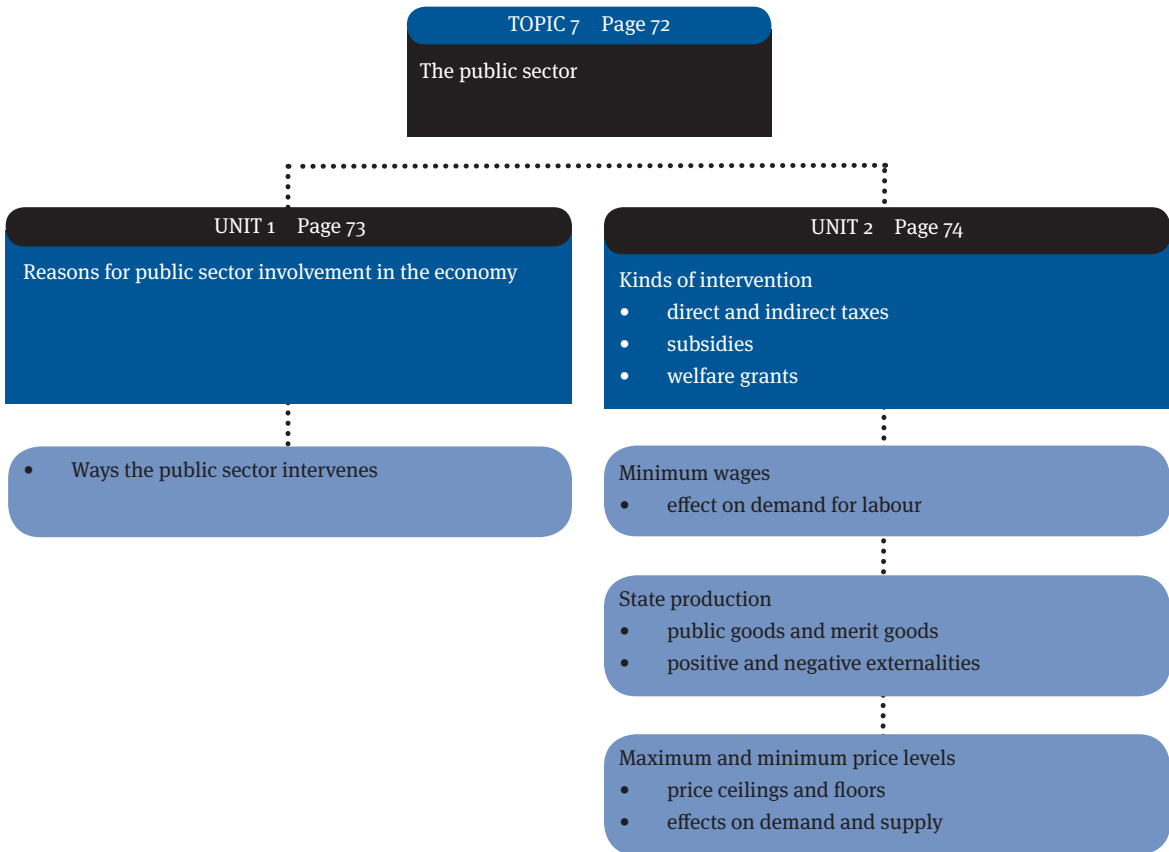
TOPIC 7 Page 72

The public sector

UNIT 1 Page 73

Reasons for public sector involvement in the economy

- Ways the public sector intervenes

UNIT 2 Page 74

Kinds of intervention
- direct and indirect taxes
- subsidies
- welfare grants

Minimum wages
- effect on demand for labour

State production
- public goods and merit goods
- positive and negative externalities

Maximum and minimum price levels
- price ceilings and floors
- effects on demand and supply